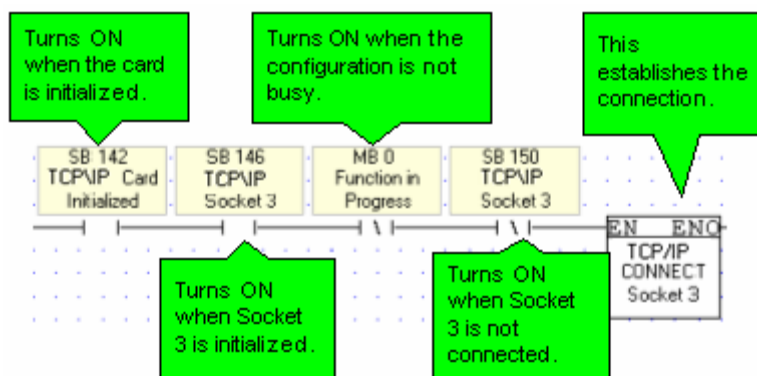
Turns ON when the card is initialized.

Turns ON when the configuration is not busy.

This establishes the connection.

SB 142
TCP\IP Card
Initialized

SB 146
TCP\IP
Socket 3

MB 0
Function in
Progress

SB 150
TCP\IP
Socket 3

EN ENO
TCP/IP
CONNECT
Socket 3

Turns ON when Socket 3 is initialized.

Turns ON when Socket 3 is not connected.